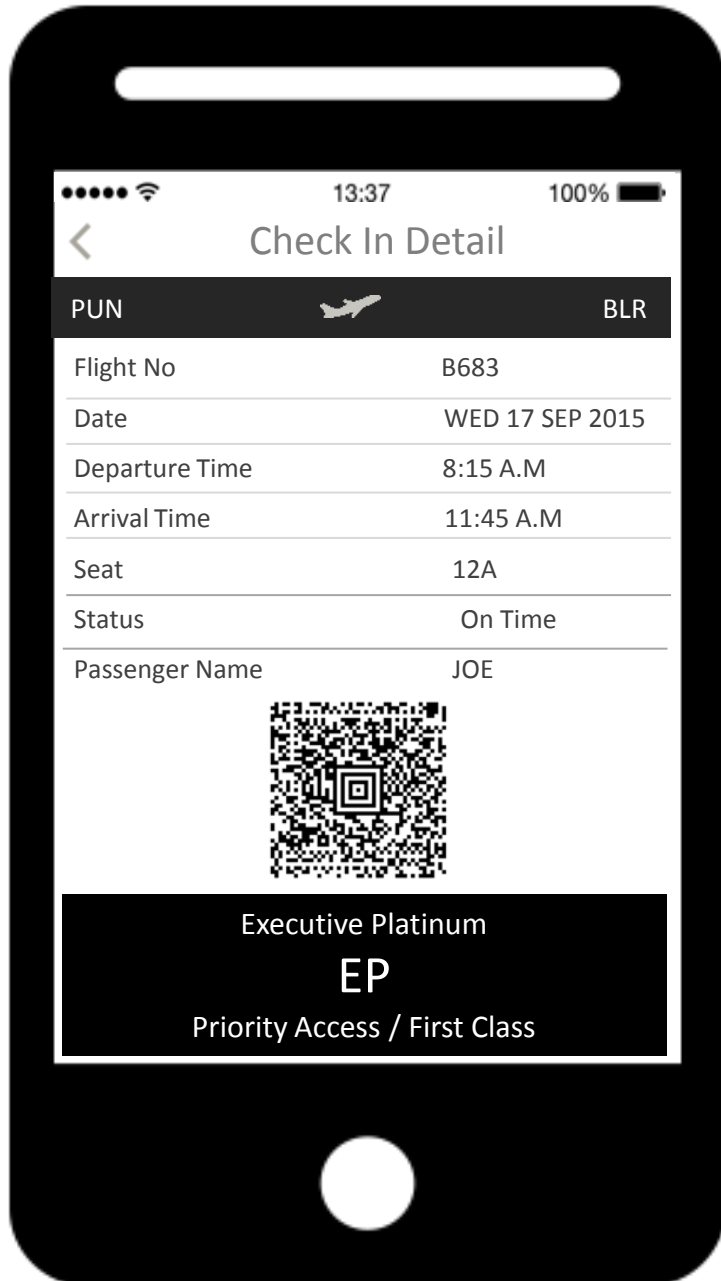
●●●●● 13:37 100%

<

Check In Detail

PUN BLR

| Flight No | B683 |
|---|---|
| Date | WED 17 SEP 2015 |
| Departure Time | 8:15 A.M |
| Arrival Time | 11:45 A.M |
| Seat | 12A |
| Status | On Time |
| Passenger Name | JOE |

Executive Platinum

EP

Priority Access / First Class